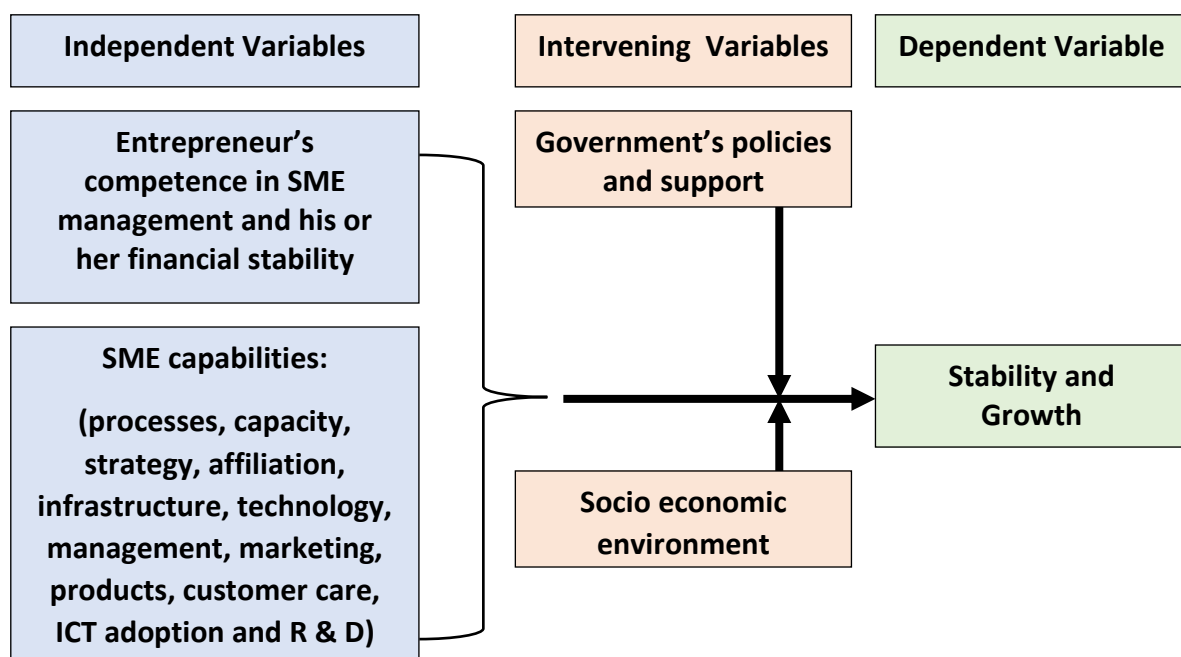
Independent Variables

Intervening Variables

Dependent Variable

Entrepreneur's competence in SME management and his or her financial stability

Government's policies and support

SME capabilities:

(processes, capacity, strategy, affiliation, infrastructure, technology, management, marketing, products, customer care, ICT adoption and R & D)

Stability and Growth

Socio economic environment